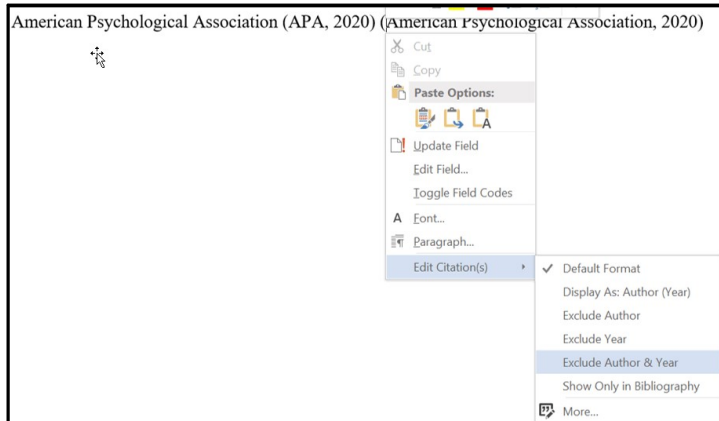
American Psychological Association (APA, 2020) (American Psychological Association, 2020)

Cut
Copy
Paste Options:
Update Field
Edit Field...
Toggle Field Codes
Font...
Paragraph...
Edit Citation(s)

✓ Default Format
Display As: Author (Year)
Exclude Author
Exclude Year
Exclude Author & Year
Show Only in Bibliography
More...